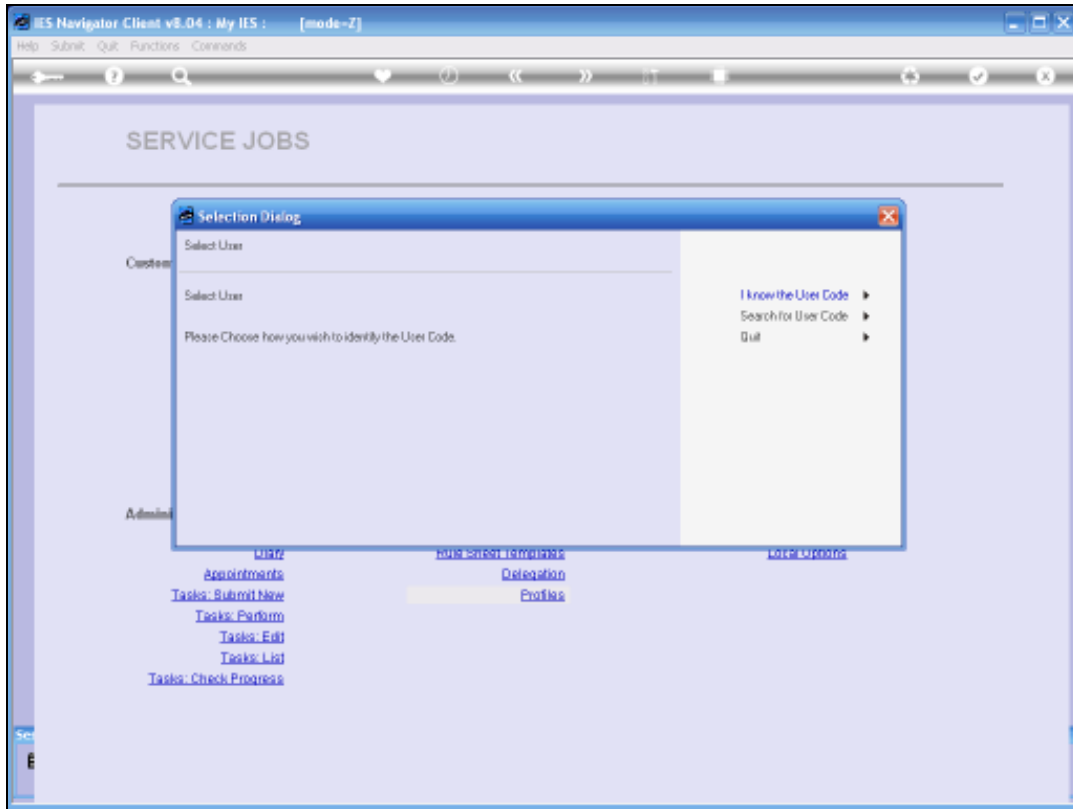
IES Navigator Client v8.04 : My IES : [mode=Z]

Help Submit Quit Functions Commands

SERVICE JOBS

Selection Dialog

Select User

Custom

Select User

Please Choose how you wish to identify the User Code.

I know the User Code ▸
Search for User Code ▸
Quit ▸

Admini

Diary
Appointments
Tasks: Submit New
Tasks: Perform
Tasks: Edit
Tasks: List
Tasks: Check Progress

Role Sheet Templates
Delegation
Profiles

Local Options

Se
E